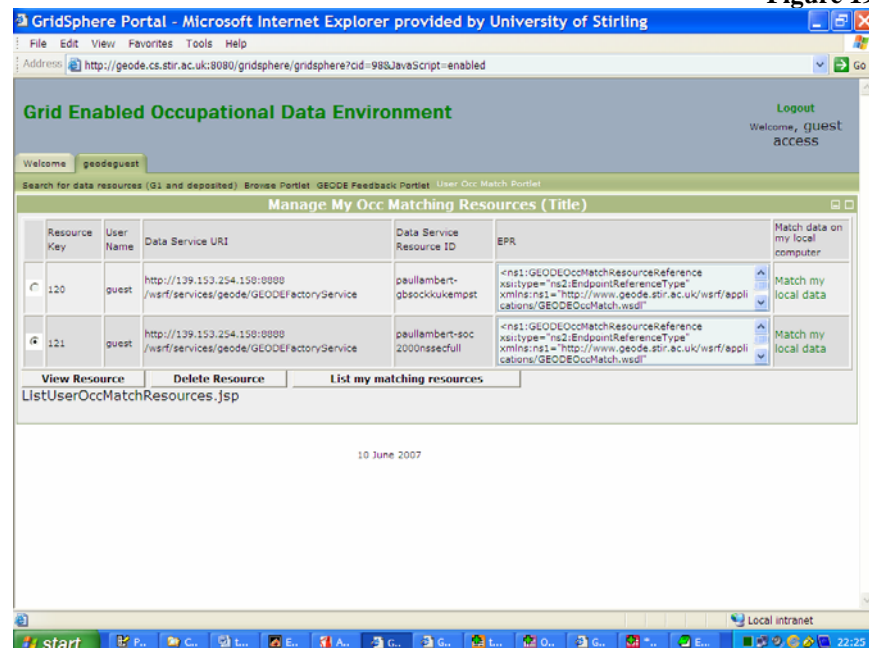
Figure 1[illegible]

GridSphere Portal - Microsoft Internet Explorer provided by University of Stirling

File Edit View Favorites Tools Help

Address http://geode.cs.stir.ac.uk:8080/gridsphere/gridsphere?cid=98&JavaScript=enabled

Go

Grid Enabled Occupational Data Environment

Logout

Welcome, guest access

Welcome geodeguest

Search for data resources (G1 and deposited) Browse Portlet GEODE Feedback Portlet User Occ Match Portlet

Manage My Occ Matching Resources (Title)

| | Resource Key | User Name | Data Service URI | Data Service Resource ID | EPR | Match data on my local computer |
|---|---|---|---|---|---|---|
| ○ | 120 | guest | http://139.153.254.158:8888/wsrf/services/geode/GEODEFactoryService | paullambert-gbsockkukempst | <ns1:GEODEOccMatchResourceReference xsi:type="ns2:EndpointReferenceType" xmlns:ns1="http://www.geode.stir.ac.uk/wsrf/applications/GEODEOccMatch.wsdl" | Match my local data |
| ◉ | 121 | guest | http://139.153.254.158:8888/wsrf/services/geode/GEODEFactoryService | paullambert-soc2000nssecfull | <ns1:GEODEOccMatchResourceReference xsi:type="ns2:EndpointReferenceType" xmlns:ns1="http://www.geode.stir.ac.uk/wsrf/applications/GEODEOccMatch.wsdl" | Match my local data |

View Resource Delete Resource List my matching resources

ListUserOccMatchResources.jsp

10 June 2007

Local intranet

start P... C... t... E... A... G... G... t... O... G... "... E... 22:25